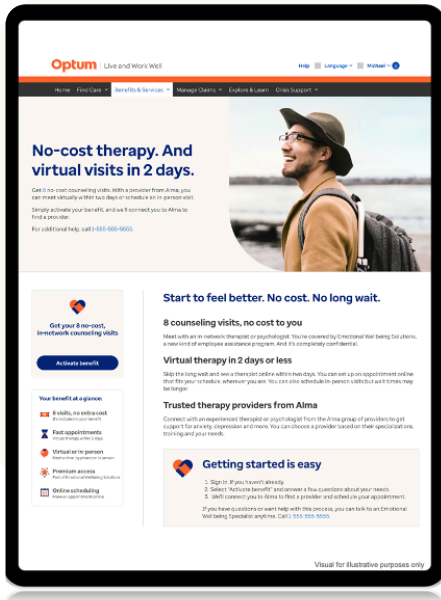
Optum | Live and Work Well

Help Language Michael

Home Find Care Benefits & Services Manage Claims Explore & Learn Crisis Support

No-cost therapy. And virtual visits in 2 days.

Get 8 no-cost counseling visits. With a provider from Alma, you can meet virtually within two days or schedule an in-person visit.

Simply activate your benefit, and we'll connect you to Alma to find a provider.

For additional help, call 1-555-555-5555

Get your 8 no-cost, in-network counseling visits

Activate benefit

Your benefit at a glance:

8 visits, no extra cost
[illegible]

Fast appointments
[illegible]

Virtual or in person
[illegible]

Premium access
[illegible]

Online scheduling
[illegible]

Start to feel better. No cost. No long wait.

8 counseling visits, no cost to you

Meet with an in-network therapist or psychologist. You're covered by Emotional Well being Solutions, a new kind of employee assistance program. And it's completely confidential.

Virtual therapy in 2 days or less

Skip the long wait and see a therapist online within two days. You can set up an appointment online that fits your schedule, wherever you are. You can also schedule in-person visits but wait times may be longer.

Trusted therapy providers from Alma

Connect with an experienced therapist or psychologist from the Alma group of providers to get support for anxiety, depression and more. You can choose a provider based on their specializations, training and your needs.

Getting started is easy

1. Sign in, if you haven't already.
2. Select "Activate benefit" and answer a few questions about your needs.
3. We'll connect you to Alma to find a provider and schedule your appointment.

If you have questions or want help with this process, you can talk to an Emotional Well being Specialist anytime. Call 1-555-555-5555.

Visual for illustrative purposes only